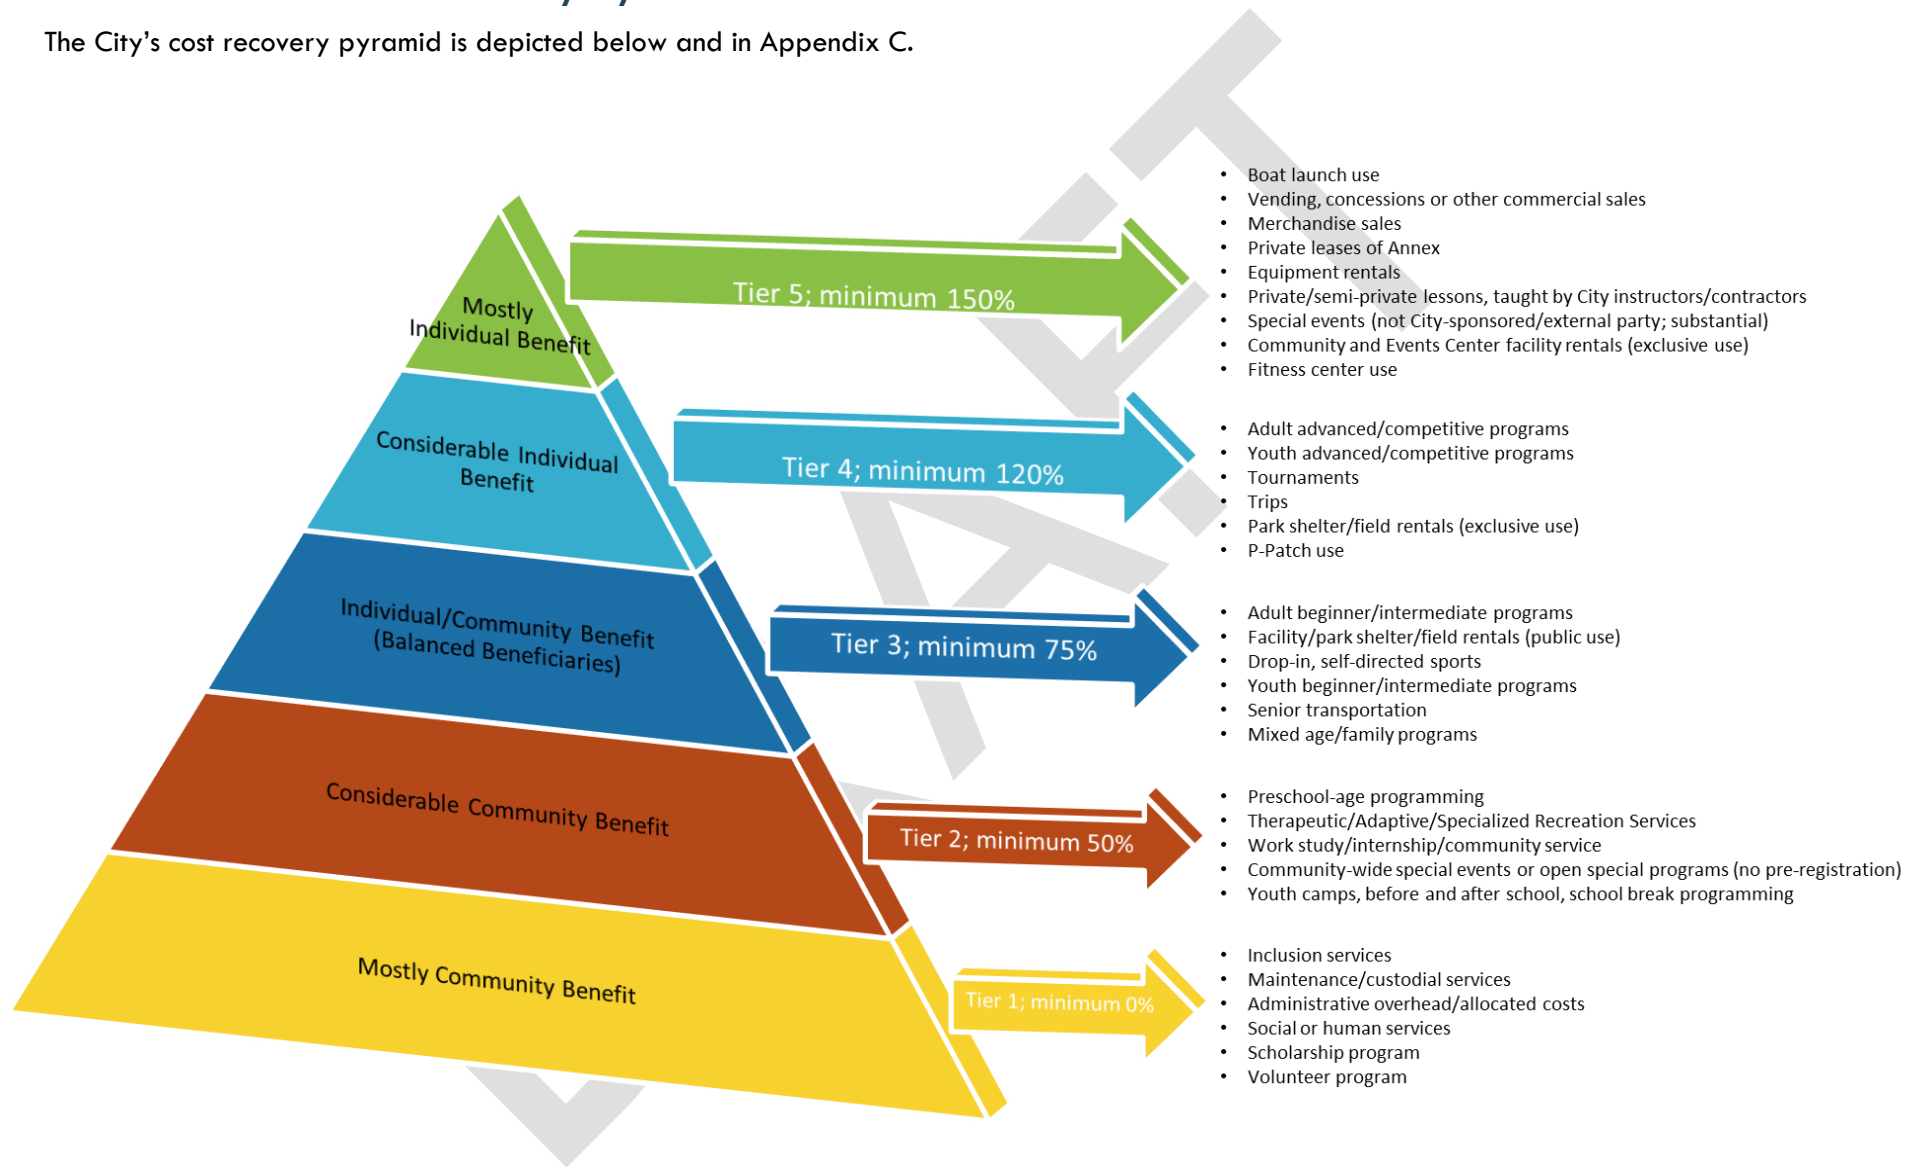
The City's cost recovery pyramid is depicted below and in Appendix C.

Mostly Individual Benefit

Considerable Individual Benefit

Individual/Community Benefit (Balanced Beneficiaries)

Considerable Community Benefit

Mostly Community Benefit

Tier 5; minimum 150%

Tier 4; minimum 120%

Tier 3; minimum 75%

Tier 2; minimum 50%

Tier 1; minimum 0%

- Boat launch use
- Vending, concessions or other commercial sales
- Merchandise sales
- Private leases of Annex
- Equipment rentals
- Private/semi-private lessons, taught by City instructors/contractors
- Special events (not City-sponsored/external party; substantial)
- Community and Events Center facility rentals (exclusive use)
- Fitness center use

- Adult advanced/competitive programs
- Youth advanced/competitive programs
- Tournaments
- Trips
- Park shelter/field rentals (exclusive use)
- P-Patch use

- Adult beginner/intermediate programs
- Facility/park shelter/field rentals (public use)
- Drop-in, self-directed sports
- Youth beginner/intermediate programs
- Senior transportation
- Mixed age/family programs

- Preschool-age programming
- Therapeutic/Adaptive/Specialized Recreation Services
- Work study/internship/community service
- Community-wide special events or open special programs (no pre-registration)
- Youth camps, before and after school, school break programming

- Inclusion services
- Maintenance/custodial services
- Administrative overhead/allocated costs
- Social or human services
- Scholarship program
- Volunteer program

DRAFT